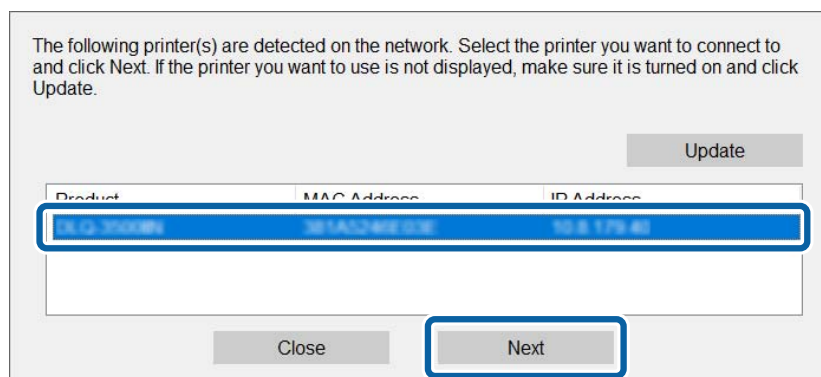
The following printer(s) are detected on the network. Select the printer you want to connect to and click Next. If the printer you want to use is not displayed, make sure it is turned on and click Update.

Update

| Product | MAC Address | IP Address |
|---|---|---|
| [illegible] | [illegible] | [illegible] |

Close

Next